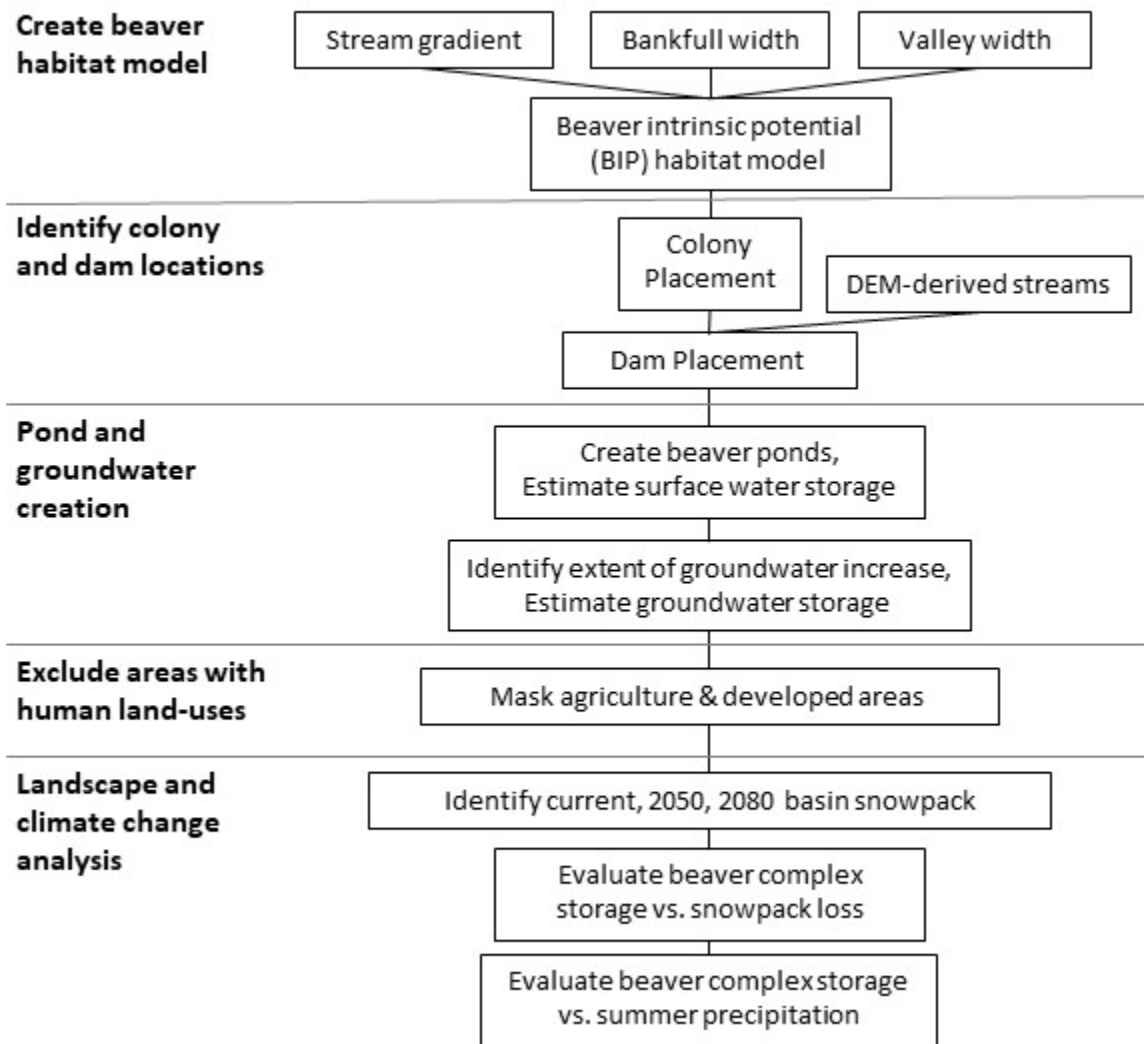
Create beaver habitat model

Stream gradient

Bankfull width

Valley width

Beaver intrinsic potential (BIP) habitat model

Identify colony and dam locations

Colony Placement

DEM-derived streams

Dam Placement

Pond and groundwater creation

Create beaver ponds, Estimate surface water storage

Identify extent of groundwater increase, Estimate groundwater storage

Exclude areas with human land-uses

Mask agriculture & developed areas

Landscape and climate change analysis

Identify current, 2050, 2080 basin snowpack

Evaluate beaver complex storage vs. snowpack loss

Evaluate beaver complex storage vs. summer precipitation